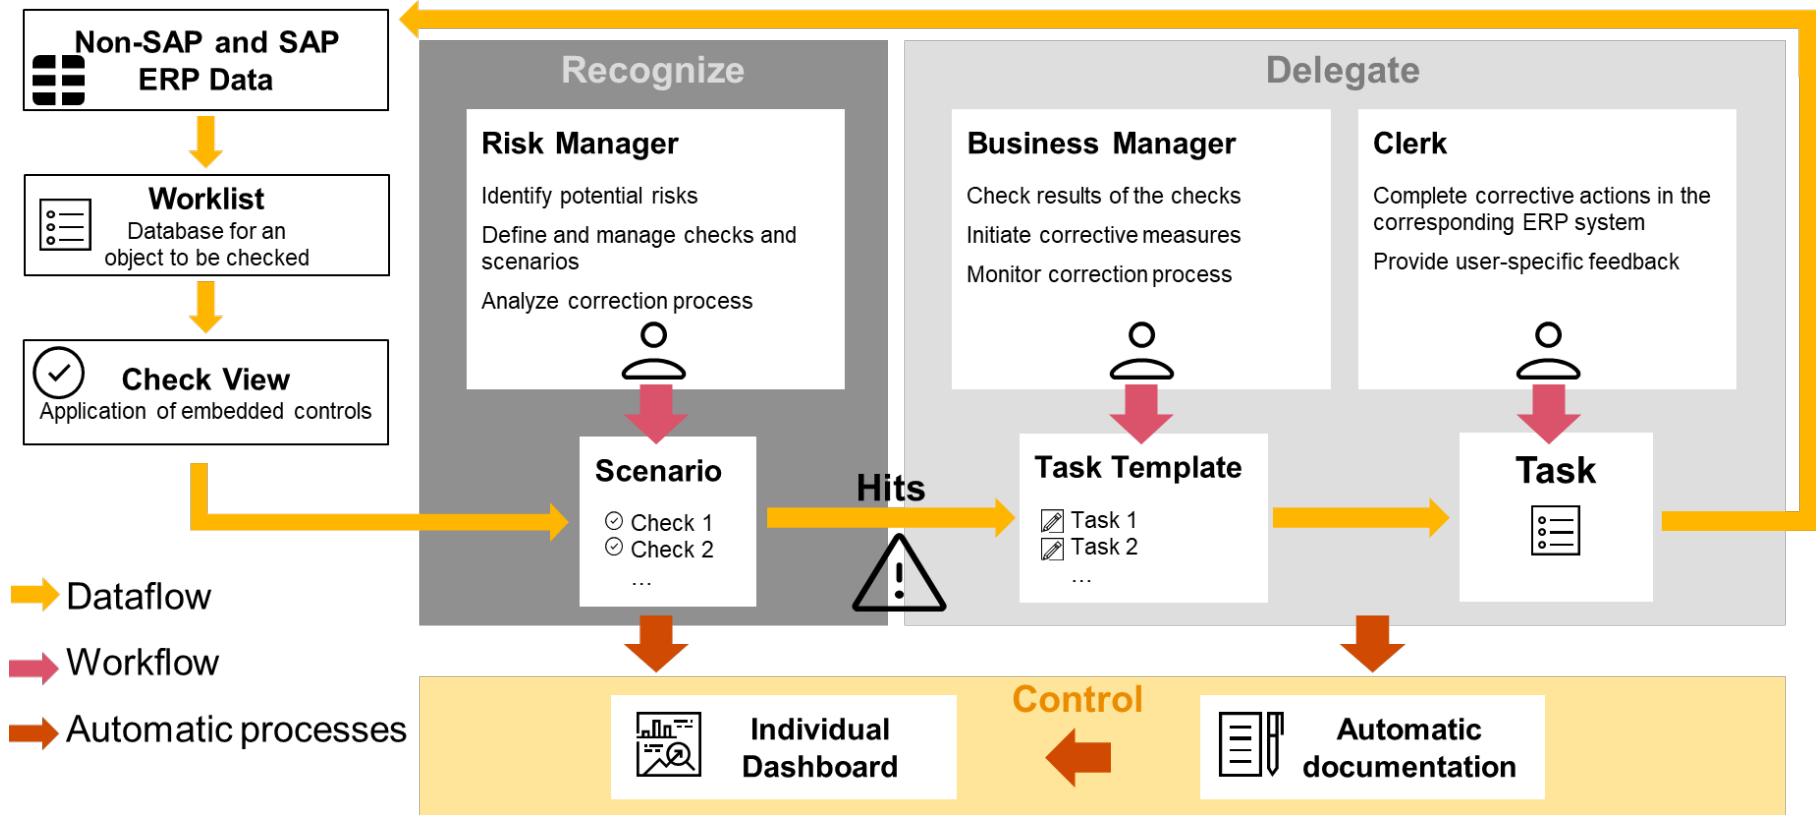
Non-SAP and SAP ERP Data

Worklist
Database for an object to be checked

Check View
Application of embedded controls

Recognize

Risk Manager
Identify potential risks
Define and manage checks and scenarios
Analyze correction process

Scenario
Check 1
Check 2
...

Hits

Delegate

Business Manager
Check results of the checks
Initiate corrective measures
Monitor correction process

Task Template
Task 1
Task 2
...

Clerk
Complete corrective actions in the corresponding ERP system
Provide user-specific feedback

Task

Dataflow
Workflow
Automatic processes

Control
Individual Dashboard
Automatic documentation